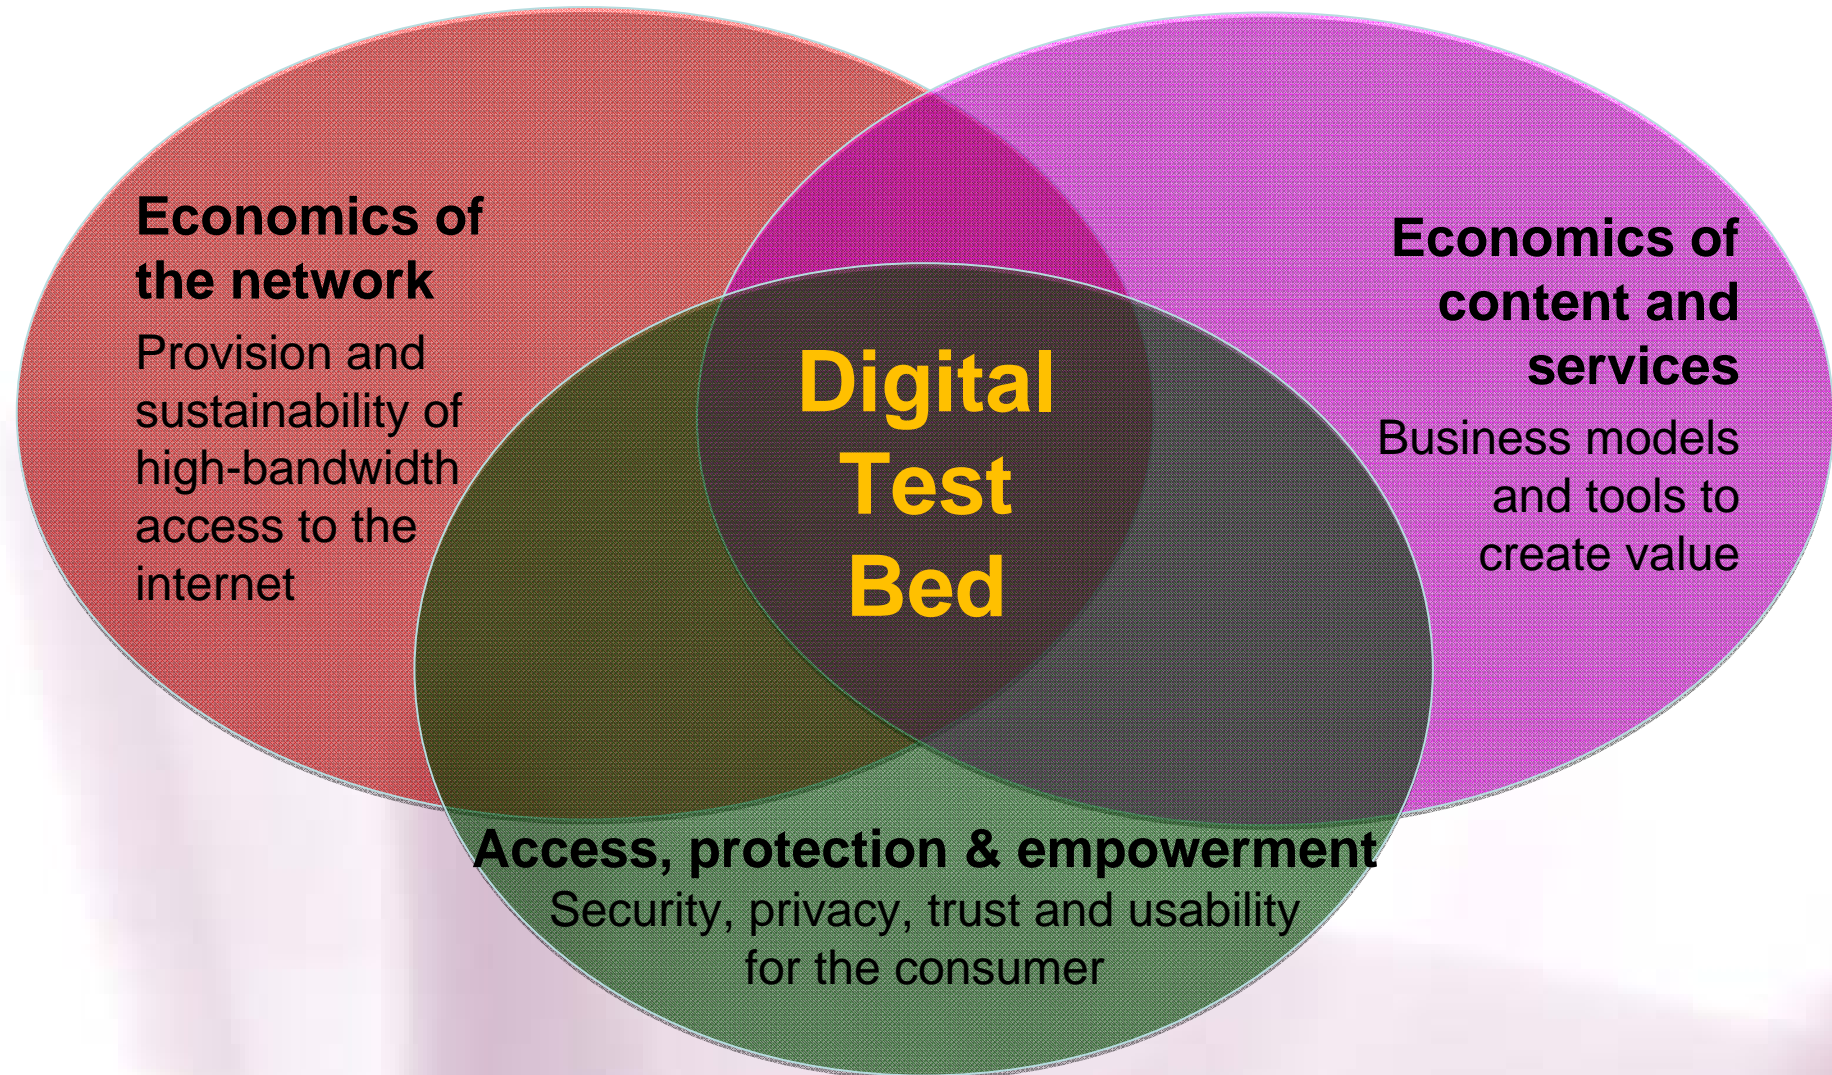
Economics of the network

Provision and sustainability of high-bandwidth access to the internet

Digital Test Bed

Economics of content and services

Business models and tools to create value

Access, protection & empowerment

Security, privacy, trust and usability for the consumer